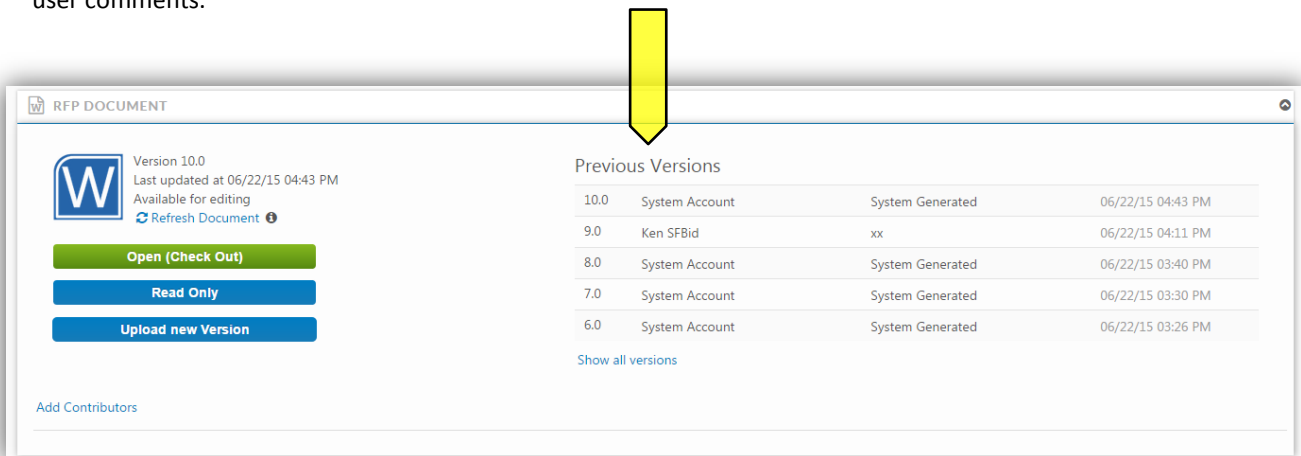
user comments.

RFP DOCUMENT

W

Version 10.0
Last updated at 06/22/15 04:43 PM
Available for editing
Refresh Document

Open (Check Out)

Read Only

Upload new Version

Previous Versions

| | | | |
|---|---|---|---|
| 10.0 | System Account | System Generated | 06/22/15 04:43 PM |
| 9.0 | Ken SFBid | xx | 06/22/15 04:11 PM |
| 8.0 | System Account | System Generated | 06/22/15 03:40 PM |
| 7.0 | System Account | System Generated | 06/22/15 03:30 PM |
| 6.0 | System Account | System Generated | 06/22/15 03:26 PM |

Show all versions

Add Contributors